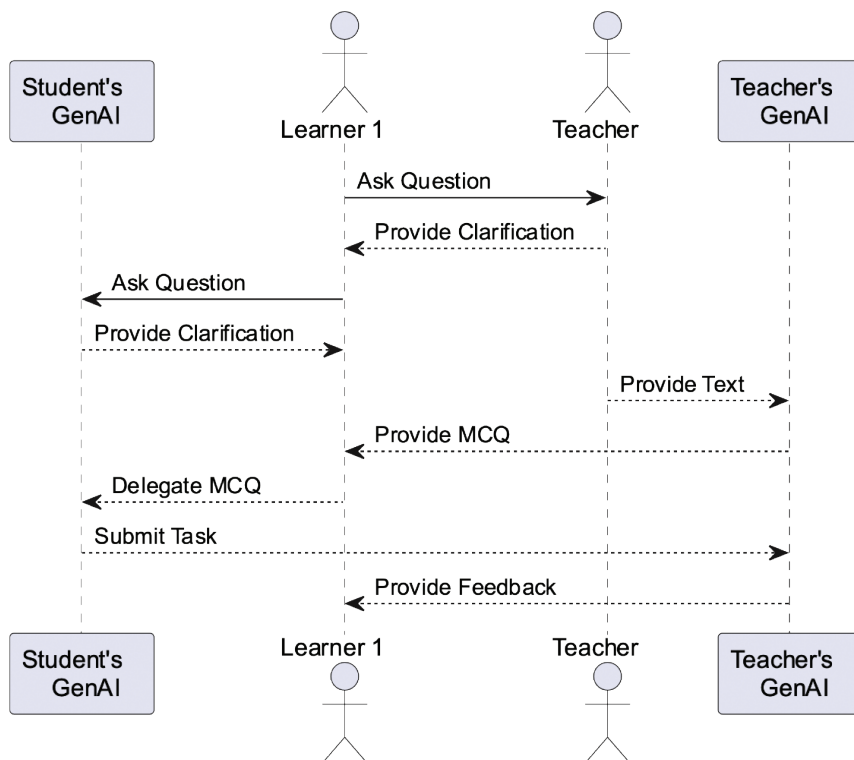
Student's GenAI

Learner 1

Teacher

Teacher's GenAI

Ask Question

Provide Clarification

Ask Question

Provide Clarification

Provide Text

Provide MCQ

Delegate MCQ

Submit Task

Provide Feedback

Student's GenAI

Learner 1

Teacher

Teacher's GenAI